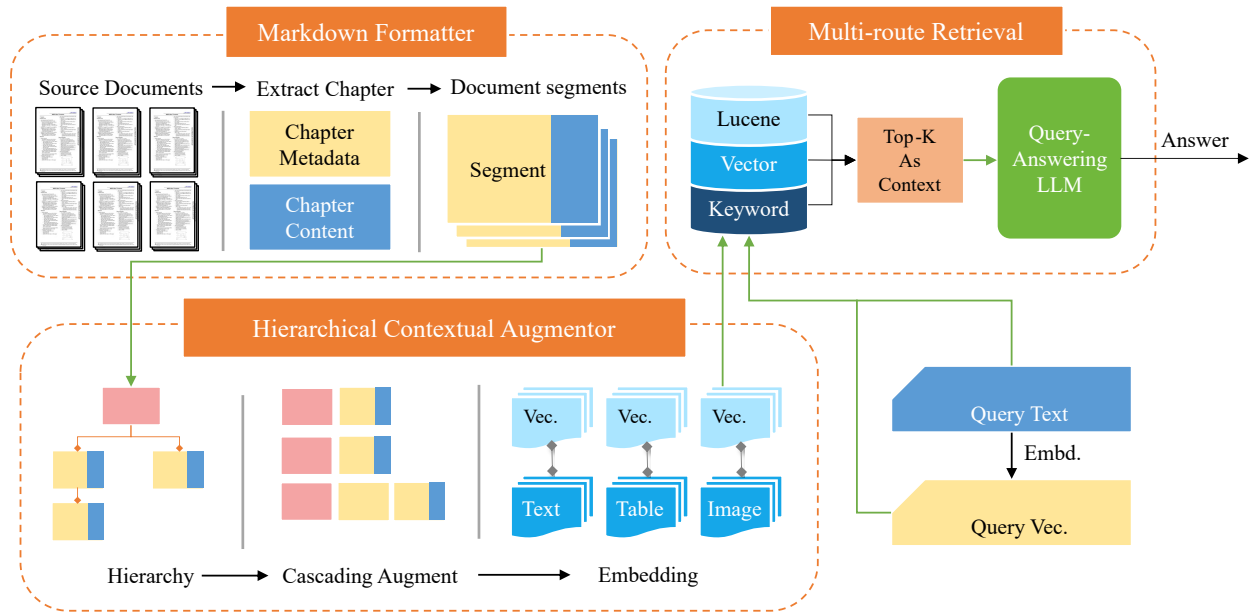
Markdown Formatter

Source Documents
Extract Chapter
Document segments

Chapter Metadata
Chapter Content
Segment

Multi-route Retrieval

Lucene
Vector
Keyword
Top-K As Context
Query-Answering LLM
Answer

Hierarchical Contextual Augmentor

Vec.
Vec.
Vec.
Text
Table
Image

Query Text
Embd.
Query Vec.

Hierarchy
Cascading Augment
Embedding